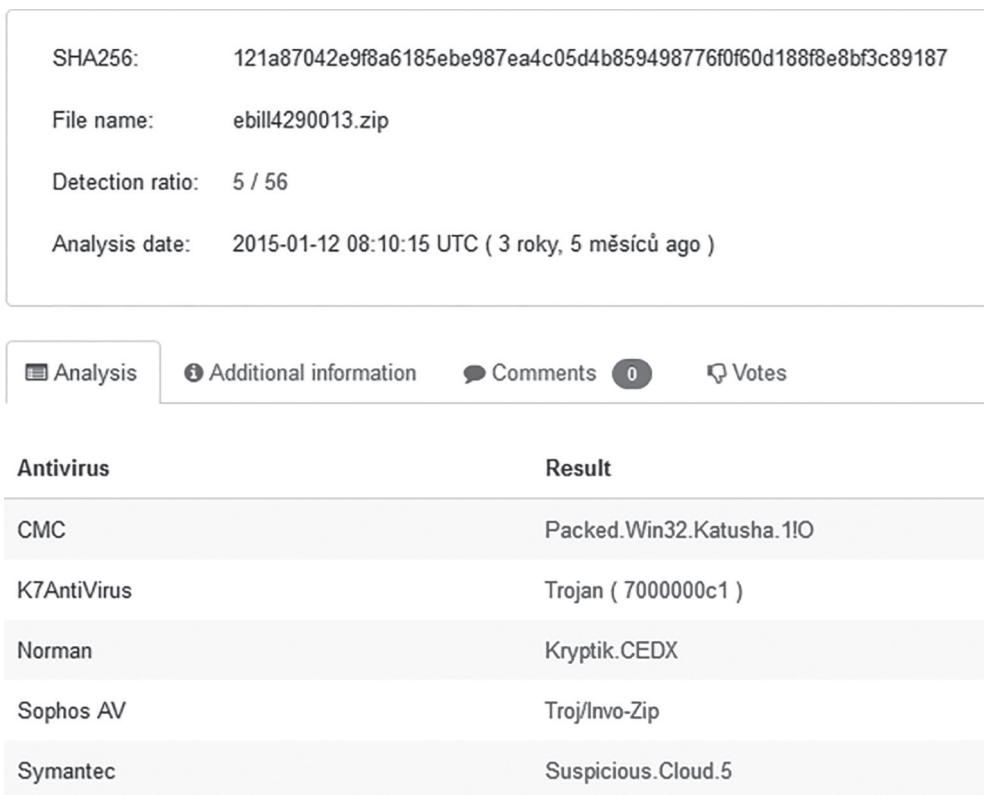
SHA256: 121a87042e9f8a6185ebe987ea4c05d4b859498776f0f60d188f8e8bf3c89187

File name: ebill4290013.zip

Detection ratio: 5 / 56

Analysis date: 2015-01-12 08:10:15 UTC ( 3 roky, 5 měsíců ago )

Analysis | Additional information | Comments 0 | Votes

| Antivirus | Result |
|---|---|
| CMC | Packed.Win32.Katusha.1!O |
| K7AntiVirus | Trojan ( 7000000c1 ) |
| Norman | Kryptik.CEDX |
| Sophos AV | Troj/Invo-Zip |
| Symantec | Suspicious.Cloud.5 |